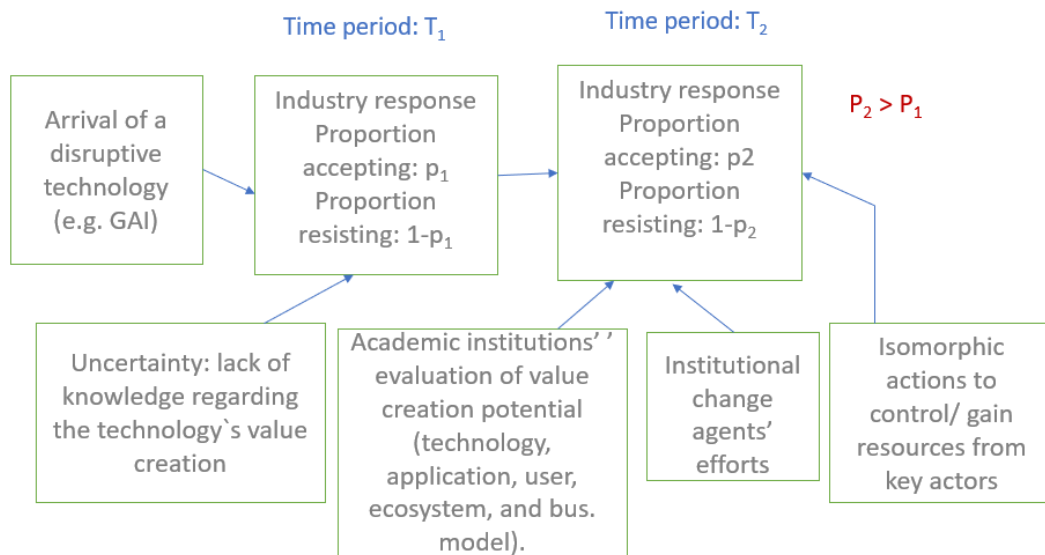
Time period: $T_1$

Time period: $T_2$

Arrival of a disruptive technology (e.g. GAI)

Industry response Proportion accepting: $p_1$ Proportion resisting: $1-p_1$

Industry response Proportion accepting: p2 Proportion resisting: $1-p_2$

$P_2 > P_1$

Uncertainty: lack of knowledge regarding the technology`s value creation

Academic institutions' ' evaluation of value creation potential (technology, application, user, ecosystem, and bus. model).

Institutional change agents' efforts

Isomorphic actions to control/ gain resources from key actors